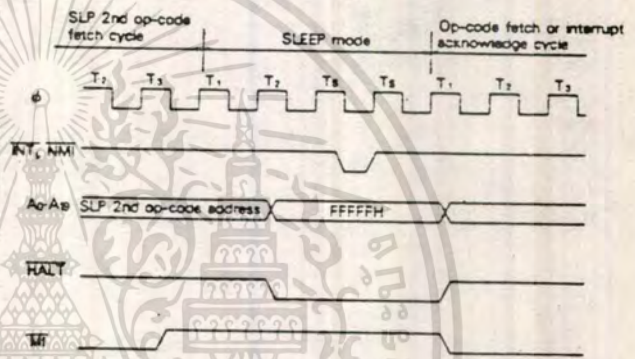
SLP 2nd op-code fetch cycle

SLEEP mode

Op-code fetch or interrupt acknowledge cycle

$T_2$ $T_3$ $T_1$ $T_2$ $T_S$ $T_S$ $T_1$ $T_2$ $T_3$

$\phi$

$\overline{INT_i}, \overline{NMI}$

$A_0$-$A_{19}$ SLP 2nd op-code address

FFFFFH

$\overline{HALT}$

$\overline{M1}$